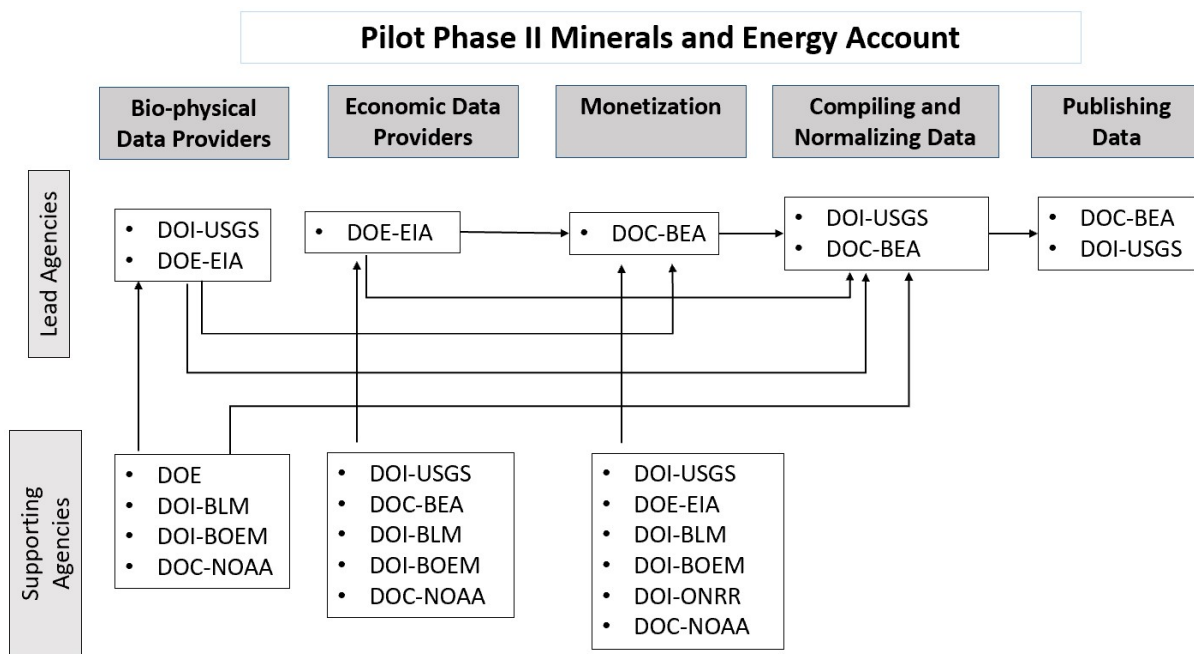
Pilot Phase II Minerals and Energy Account

Bio-physical Data Providers

Economic Data Providers

Monetization

Compiling and Normalizing Data

Publishing Data

Lead Agencies

• DOI-USGS
• DOE-EIA

• DOE-EIA

• DOC-BEA

• DOI-USGS
• DOC-BEA

• DOC-BEA
• DOI-USGS

Supporting Agencies

• DOE
• DOI-BLM
• DOI-BOEM
• DOC-NOAA

• DOI-USGS
• DOC-BEA
• DOI-BLM
• DOI-BOEM
• DOC-NOAA

• DOI-USGS
• DOE-EIA
• DOI-BLM
• DOI-BOEM
• DOI-ONRR
• DOC-NOAA